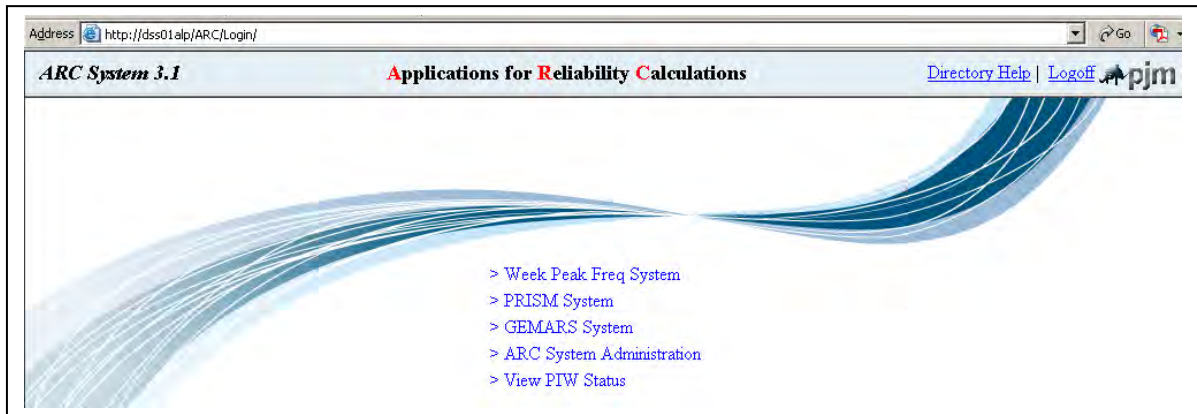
Address http://dss01alp/ARC/Login/ Go

ARC System 3.1 Applications for Reliability Calculations Directory Help | Logoff pjm

> Week Peak Freq System
> PRISM System
> GEMARS System
> ARC System Administration
> View PIW Status